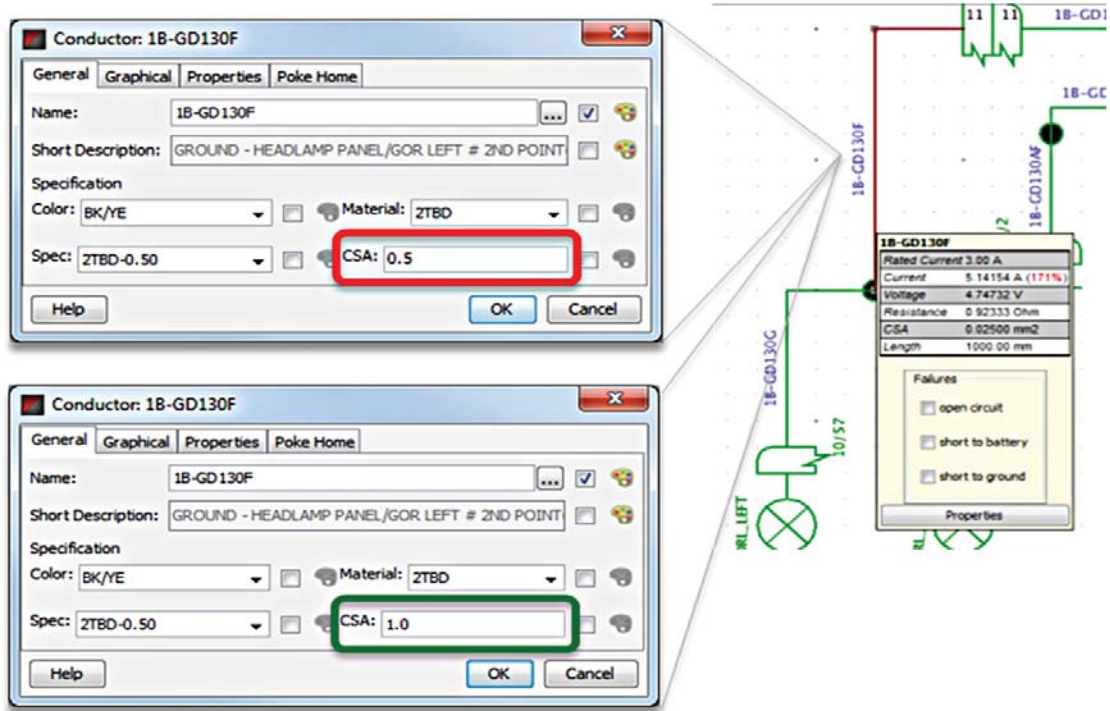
Conductor: 1B-GD130F

General | Graphical | Properties | Poke Home

Name: 1B-GD130F ...

Short Description: GROUND - HEADLAMP PANEL/GOR LEFT # 2ND POINT

Specification

Color: BK/YE Material: 2TBD

Spec: 2TBD-0.50 CSA: 0.5

Help OK Cancel

Conductor: 1B-GD130F

General | Graphical | Properties | Poke Home

Name: 1B-GD130F ...

Short Description: GROUND - HEADLAMP PANEL/GOR LEFT # 2ND POINT

Specification

Color: BK/YE Material: 2TBD

Spec: 2TBD-0.50 CSA: 1.0

Help OK Cancel

11 11 1B-GD

1B-GD

1B-GD130F

1B-GD130AF

/2

1B-GD130F

| | |
|---|---|
| Rated Current | 3.00 A |
| Current | 5.14154 A (171%) |
| Voltage | 4.74732 V |
| Resistance | 0.92333 Ohm |
| CSA | 0.02500 mm2 |
| Length | 1000.00 mm |

Failures

open circuit

short to battery

short to ground

Properties

1B-GD130C

10/57

RL_LEFT

RL